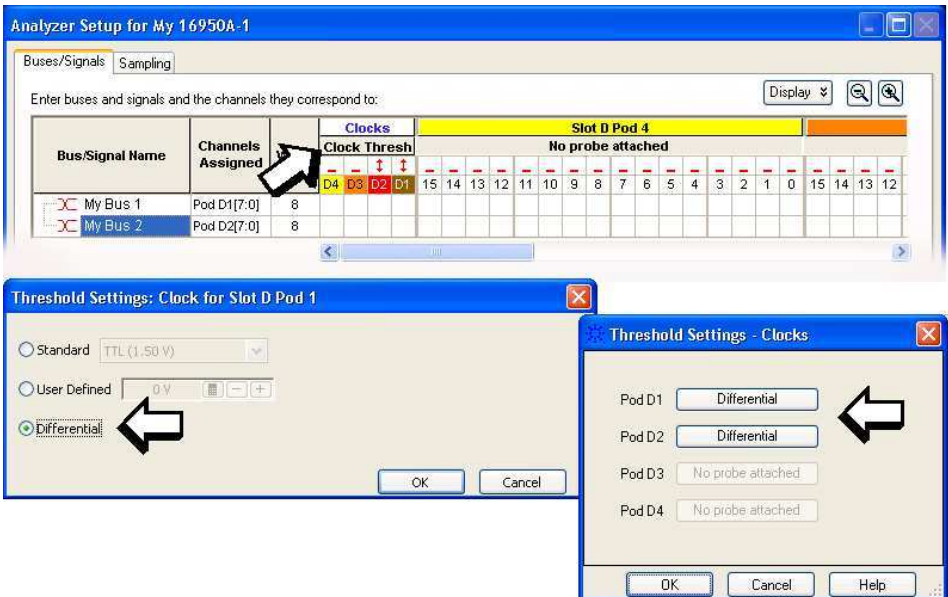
Analyzer Setup for My 16950A-1

Buses/Signals | Sampling

Enter buses and signals and the channels they correspond to:

Display

| Bus/Signal Name | Channels Assigned | | Clocks | Slot D Pod 4 |
|---|---|---|---|---|
| | | | Clock Thresh | No probe attached |
| | | | D4 D3 D2 D1 | 15 14 13 12 11 10 9 8 7 6 5 4 3 2 1 0 15 14 13 12 |
| My Bus 1 | Pod D1[7:0] | 8 | | |
| My Bus 2 | Pod D2[7:0] | 8 | | |

Threshold Settings: Clock for Slot D Pod 1

Standard TTL (1.50 V)

User Defined 0 V

Differential

OK Cancel

Threshold Settings - Clocks

Pod D1 Differential

Pod D2 Differential

Pod D3 No probe attached

Pod D4 No probe attached

OK Cancel Help